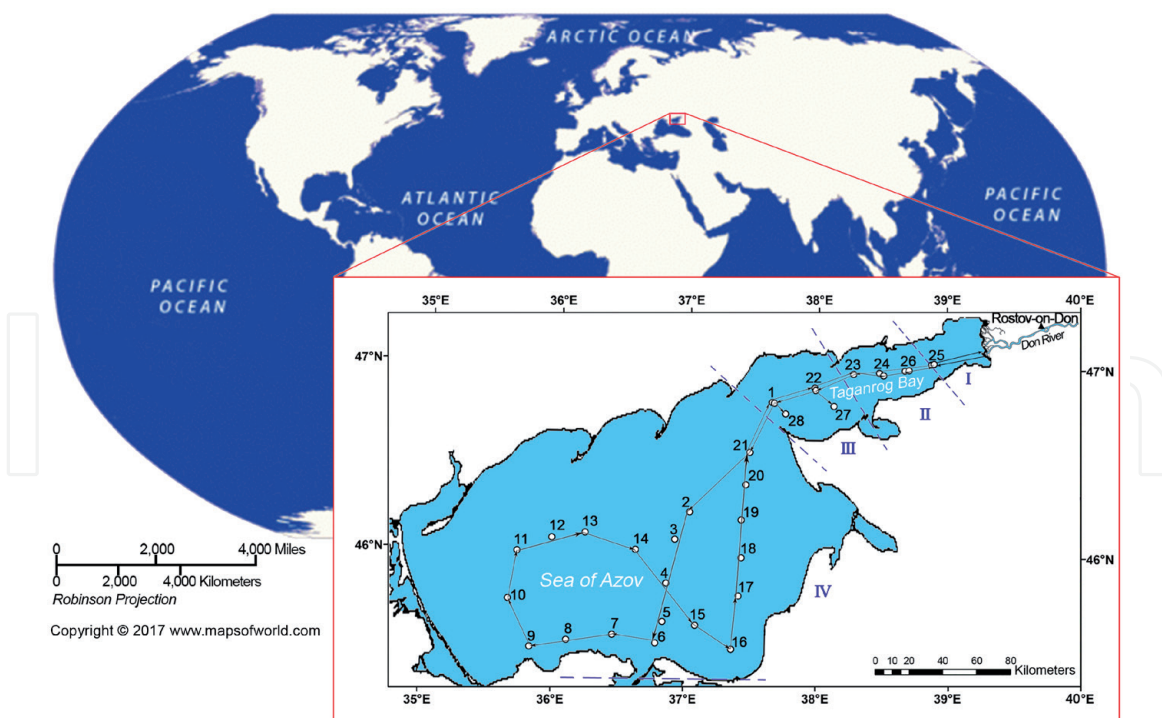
ARCTIC OCEAN

ATLANTIC OCEAN

PACIFIC OCEAN

PACIFIC OCEAN

0 2,000 4,000 Miles
0 2,000 4,000 Kilometers
Robinson Projection

Copyright © 2017 www.mapsofworld.com

35°E 36°E 37°E 38°E 39°E 40°E

47°N
46°N

Rostov-on-Don
Don River
Taganrog Bay
Sea of Azov

I
II
III
IV

1 2 3 4 5 6 7 8 9 10 11 12 13 14 15 16 17 18 19 20 21 22 23 24 25 26 27 28

0 10 20 40 60 80 Kilometers

35°E 36°E 37°E 38°E 39°E 40°E

47°N
46°N